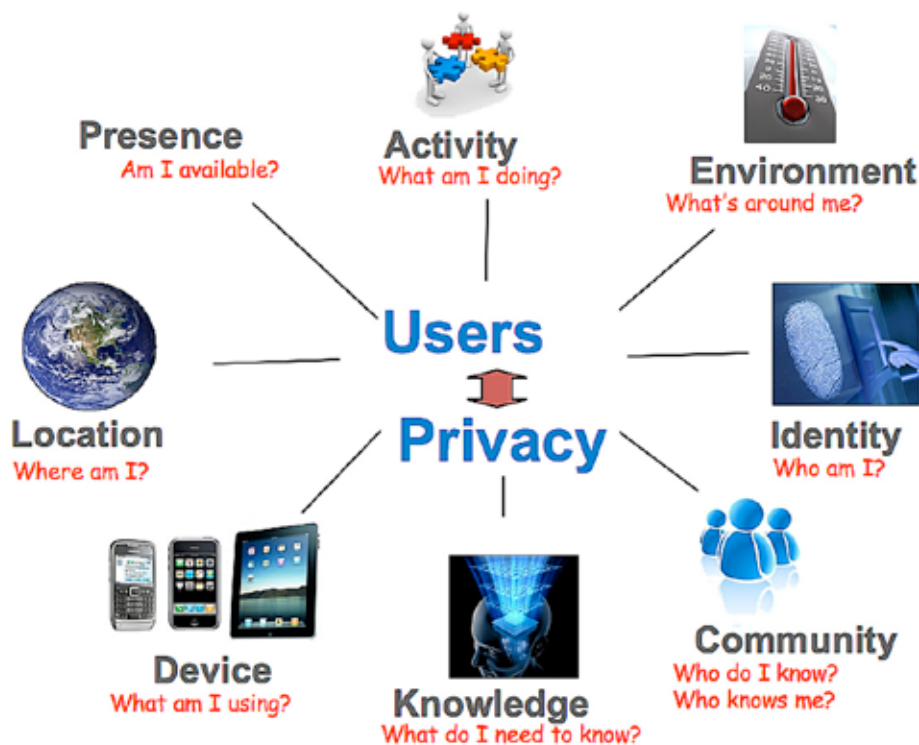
Presence
Am I available?

Activity
What am I doing?

Environment
What's around me?

Users

Privacy

Location
Where am I?

Identity
Who am I?

Device
What am I using?

Knowledge
What do I need to know?

Community
Who do I know?
Who knows me?